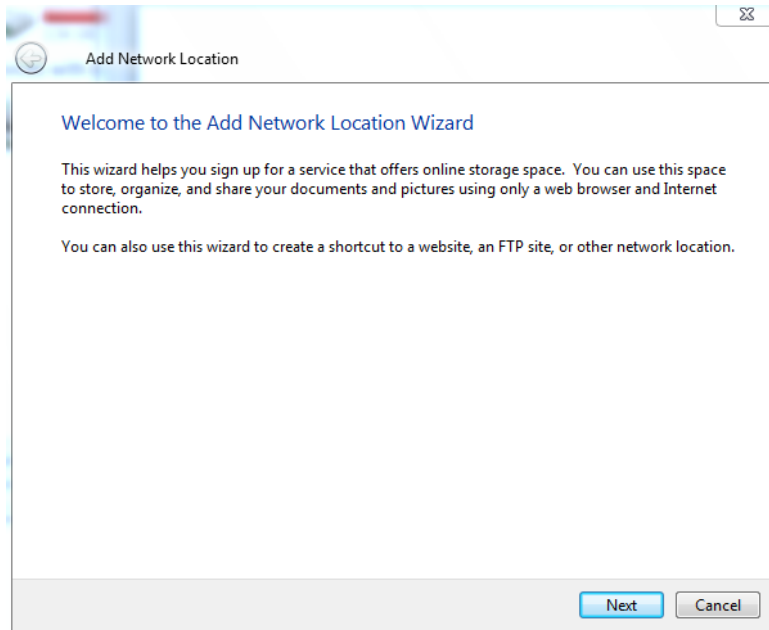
Add Network Location

Welcome to the Add Network Location Wizard

This wizard helps you sign up for a service that offers online storage space. You can use this space to store, organize, and share your documents and pictures using only a web browser and Internet connection.

You can also use this wizard to create a shortcut to a website, an FTP site, or other network location.

Next Cancel